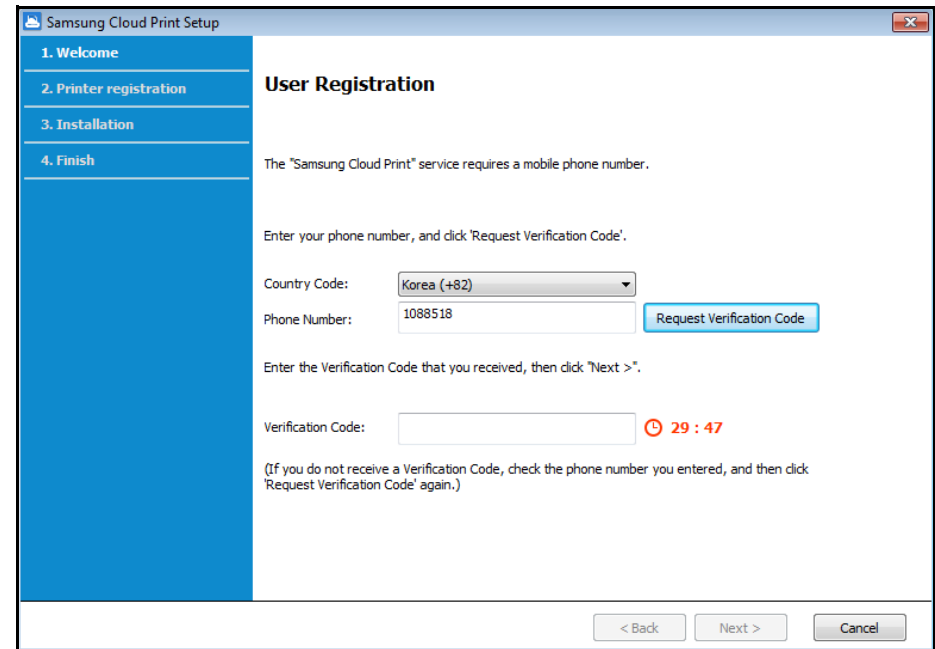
Samsung Cloud Print Setup

1. Welcome
2. Printer registration
3. Installation
4. Finish

User Registration

The "Samsung Cloud Print" service requires a mobile phone number.

Enter your phone number, and click 'Request Verification Code'.

Country Code: Korea (+82)
Phone Number: 1088518
Request Verification Code

Enter the Verification Code that you received, then click "Next >".

Verification Code:
29 : 47

(If you do not receive a Verification Code, check the phone number you entered, and then click 'Request Verification Code' again.)

< Back
Next >
Cancel